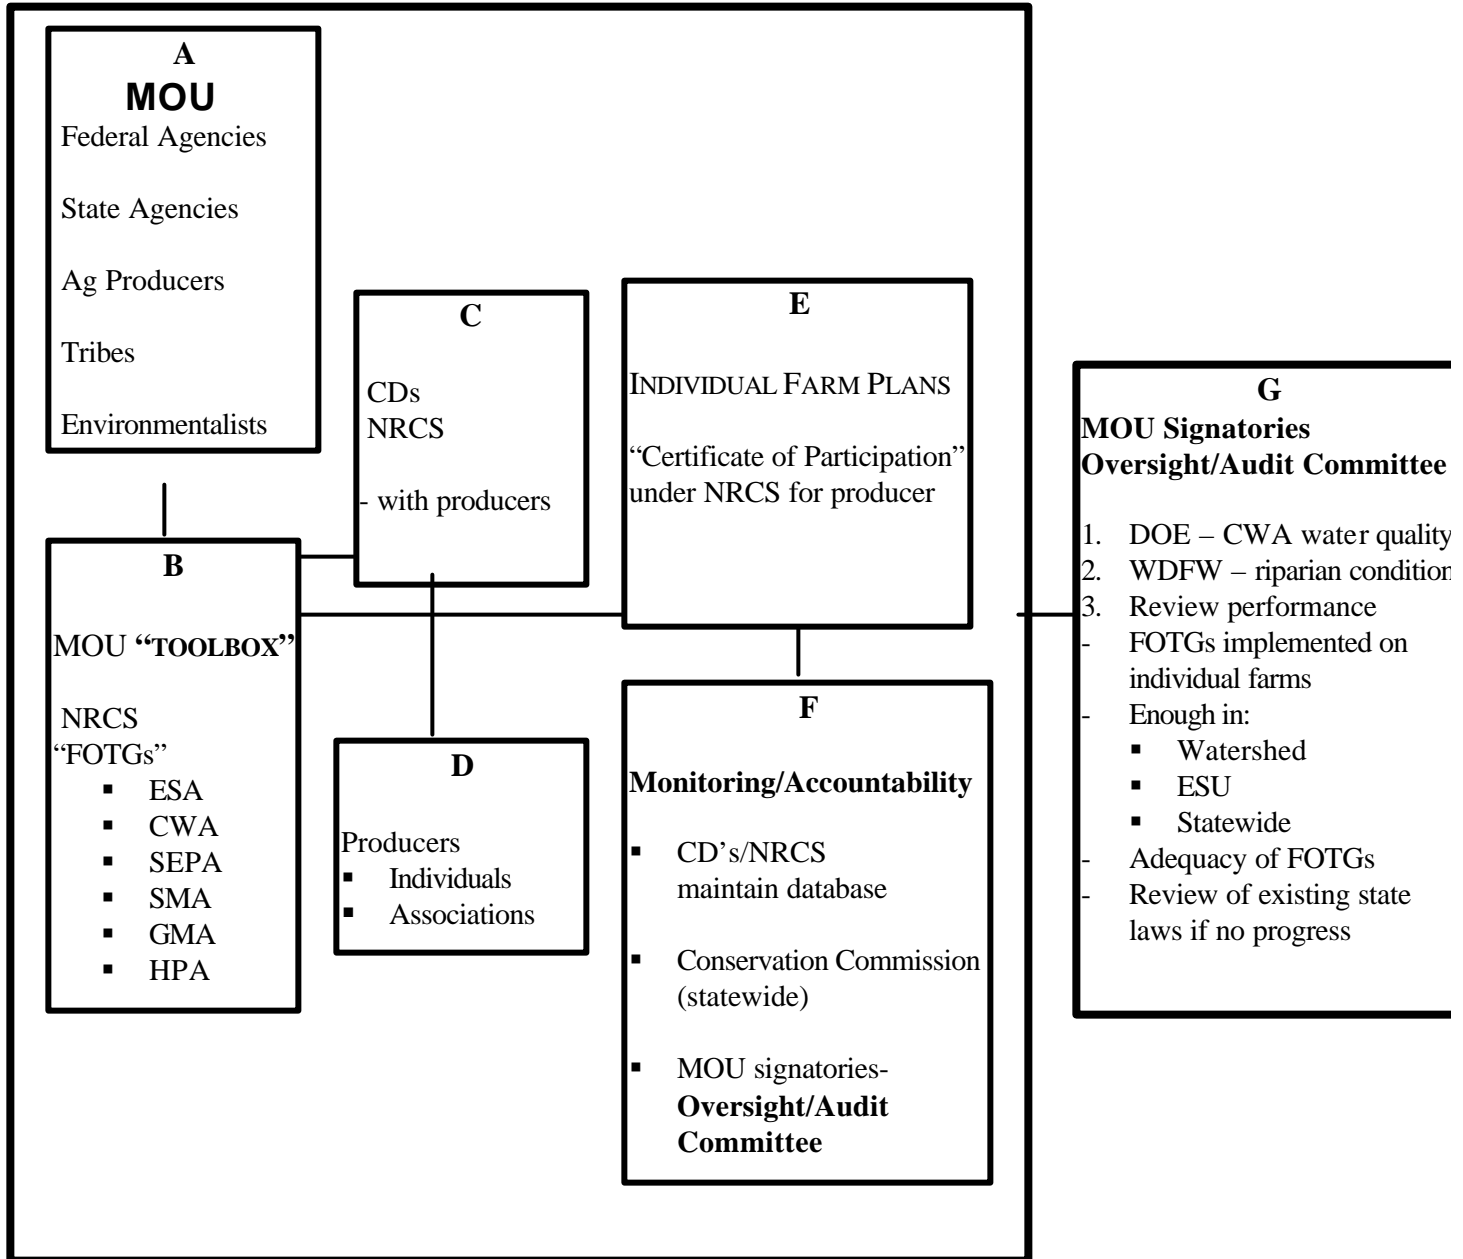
A
MOU
Federal Agencies

State Agencies

Ag Producers

Tribes

Environmentalists

B

MOU "TOOLBOX"

NRCS
"FOTGs"
- ESA
- CWA
- SEPA
- SMA
- GMA
- HPA

C

CDs
NRCS

- with producers

D

Producers
- Individuals
- Associations

E

INDIVIDUAL FARM PLANS

"Certificate of Participation" under NRCS for producer

F

Monitoring/Accountability

- CD's/NRCS maintain database
- Conservation Commission (statewide)
- MOU signatories- Oversight/Audit Committee

G
MOU Signatories
Oversight/Audit Committee

1. DOE – CWA water quality
2. WDFW – riparian condition
3. Review performance
- FOTGs implemented on individual farms
- Enough in:
  - Watershed
  - ESU
  - Statewide
- Adequacy of FOTGs
- Review of existing state laws if no progress